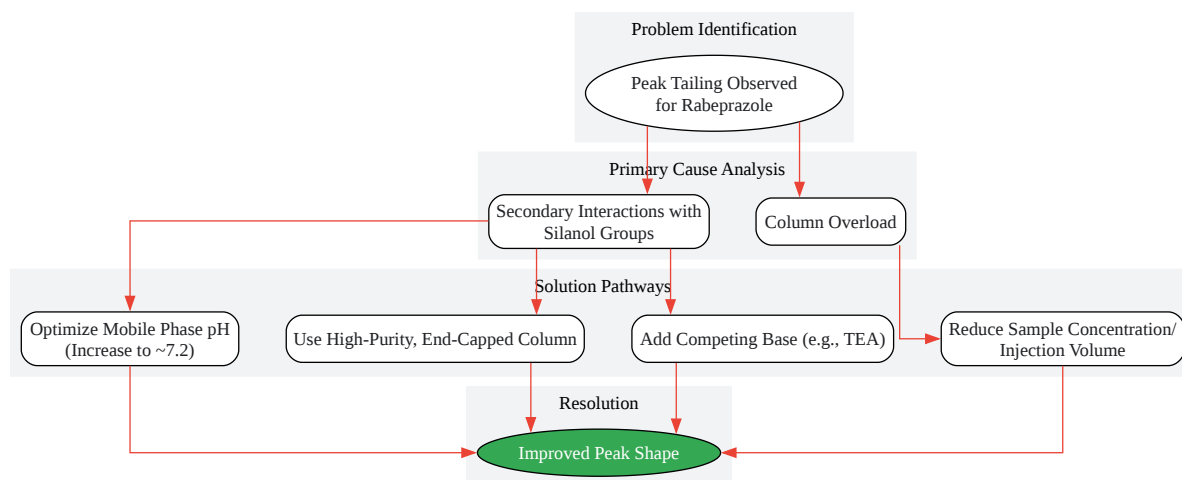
Problem Identification

Peak Tailing Observed for Rabeprazole

Primary Cause Analysis

Secondary Interactions with Silanol Groups

Column Overload

Solution Pathways

Optimize Mobile Phase pH (Increase to ~7.2)

Use High-Purity, End-Capped Column

Add Competing Base (e.g., TEA)

Reduce Sample Concentration/ Injection Volume

Resolution

Improved Peak Shape